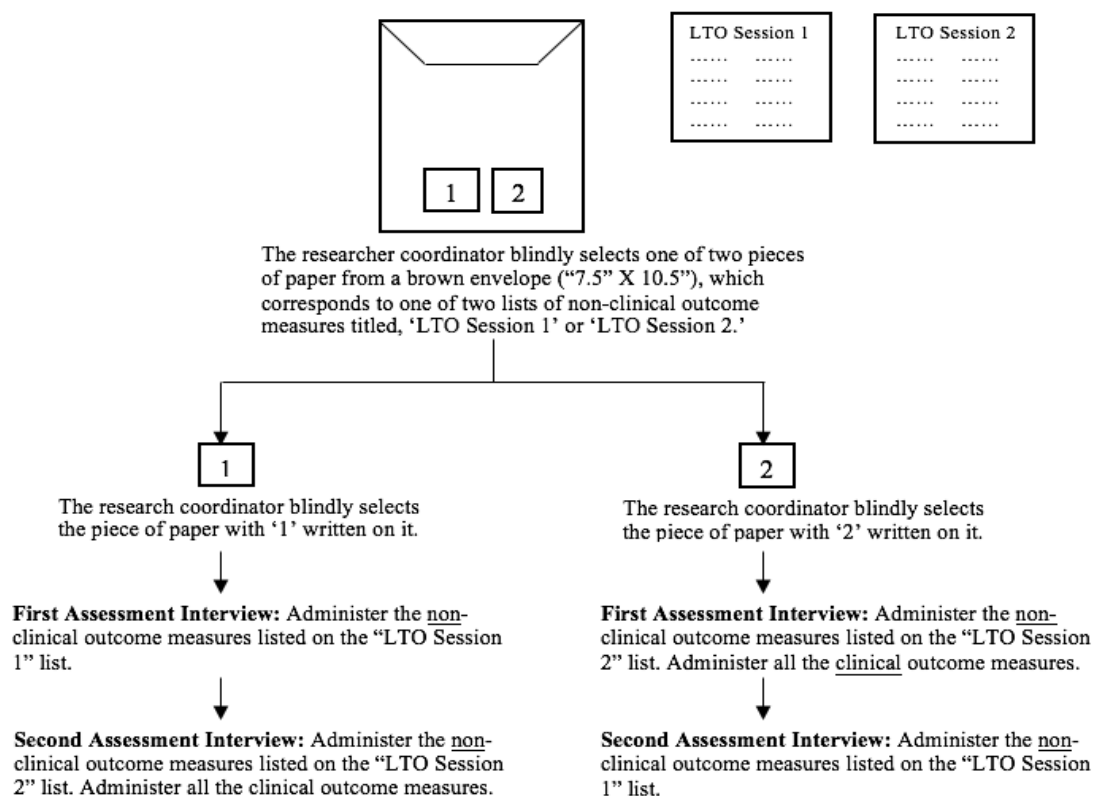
1 2

LTO Session 1
...... ......
...... ......
...... ......
...... ......

LTO Session 2
...... ......
...... ......
...... ......
...... ......

The researcher coordinator blindly selects one of two pieces of paper from a brown envelope ("7.5" X 10.5"), which corresponds to one of two lists of non-clinical outcome measures titled, 'LTO Session 1' or 'LTO Session 2.'

1

The research coordinator blindly selects the piece of paper with '1' written on it.

**First Assessment Interview:** Administer the non-clinical outcome measures listed on the "LTO Session 1" list.

**Second Assessment Interview:** Administer the non-clinical outcome measures listed on the "LTO Session 2" list. Administer all the clinical outcome measures.

2

The research coordinator blindly selects the piece of paper with '2' written on it.

**First Assessment Interview:** Administer the non-clinical outcome measures listed on the "LTO Session 2" list. Administer all the clinical outcome measures.

**Second Assessment Interview:** Administer the non-clinical outcome measures listed on the "LTO Session 1" list.